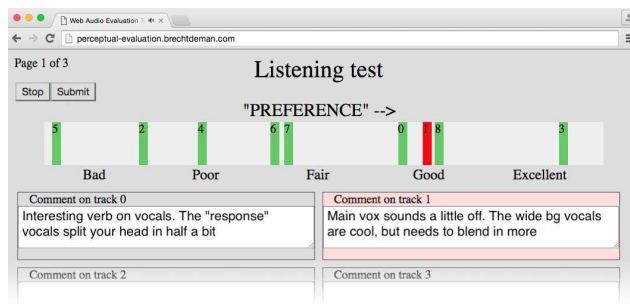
Web Audio Evaluation

perceptual-evaluation.brechtdeman.com

Page 1 of 3

Listening test

Stop Submit

"PREFERENCE" -->

5 2 4 6 7 0 1 8 3

Bad Poor Fair Good Excellent

Comment on track 0

Interesting verb on vocals. The "response" vocals split your head in half a bit

Comment on track 1

Main vox sounds a little off. The wide bg vocals are cool, but needs to blend in more

Comment on track 2

Comment on track 3